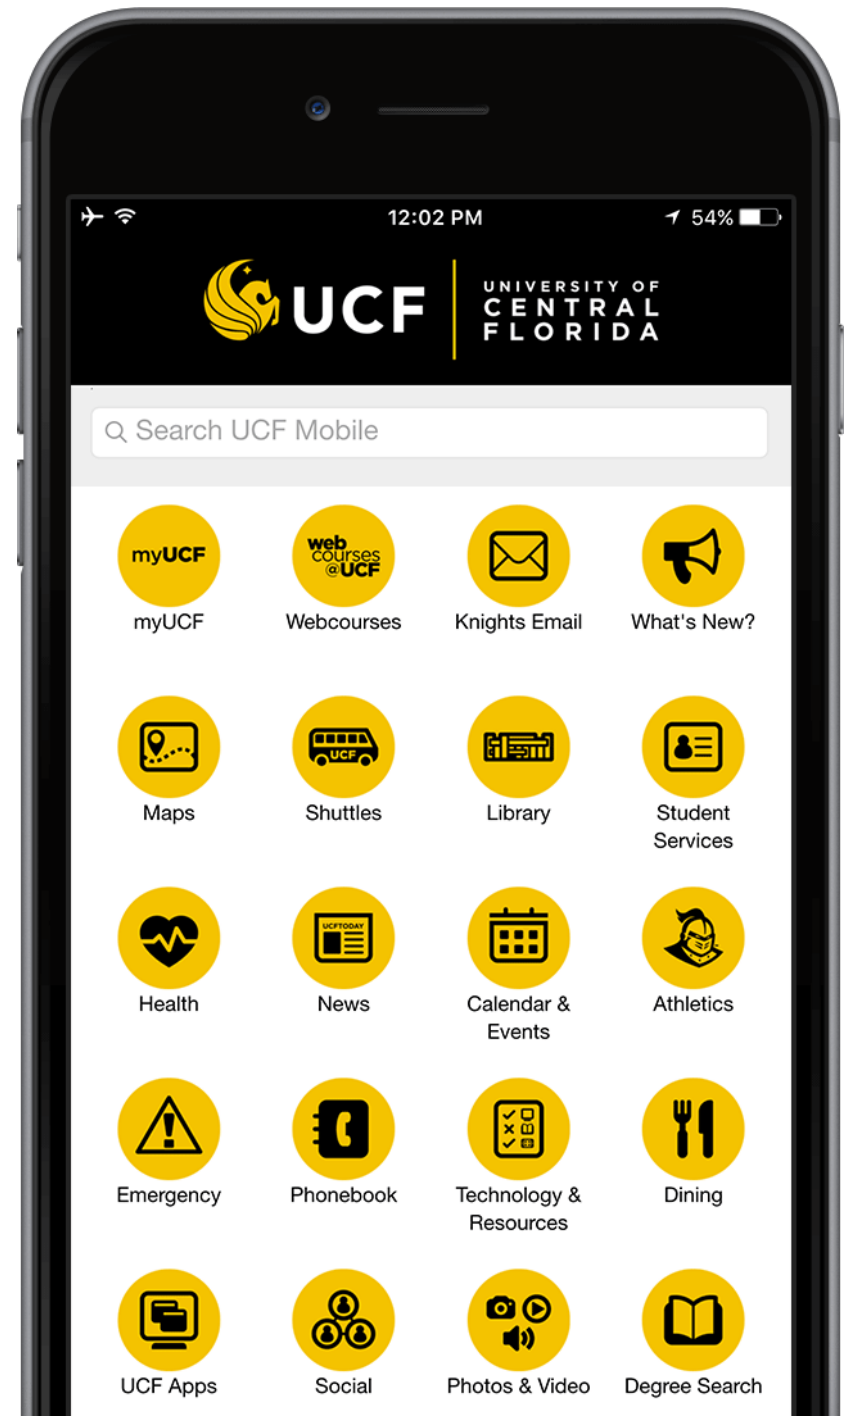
12:02 PM
54%

UCF
UNIVERSITY OF CENTRAL FLORIDA

Search UCF Mobile

myUCF
myUCF

web courses @UCF
Webcourses

Knights Email

What's New?

Maps

UCF
Shuttles

Library

Student Services

Health

UCFTODAY
News

Calendar & Events

Athletics

Emergency

Phonebook

Technology & Resources

Dining

UCF Apps

Social

Photos & Video

Degree Search